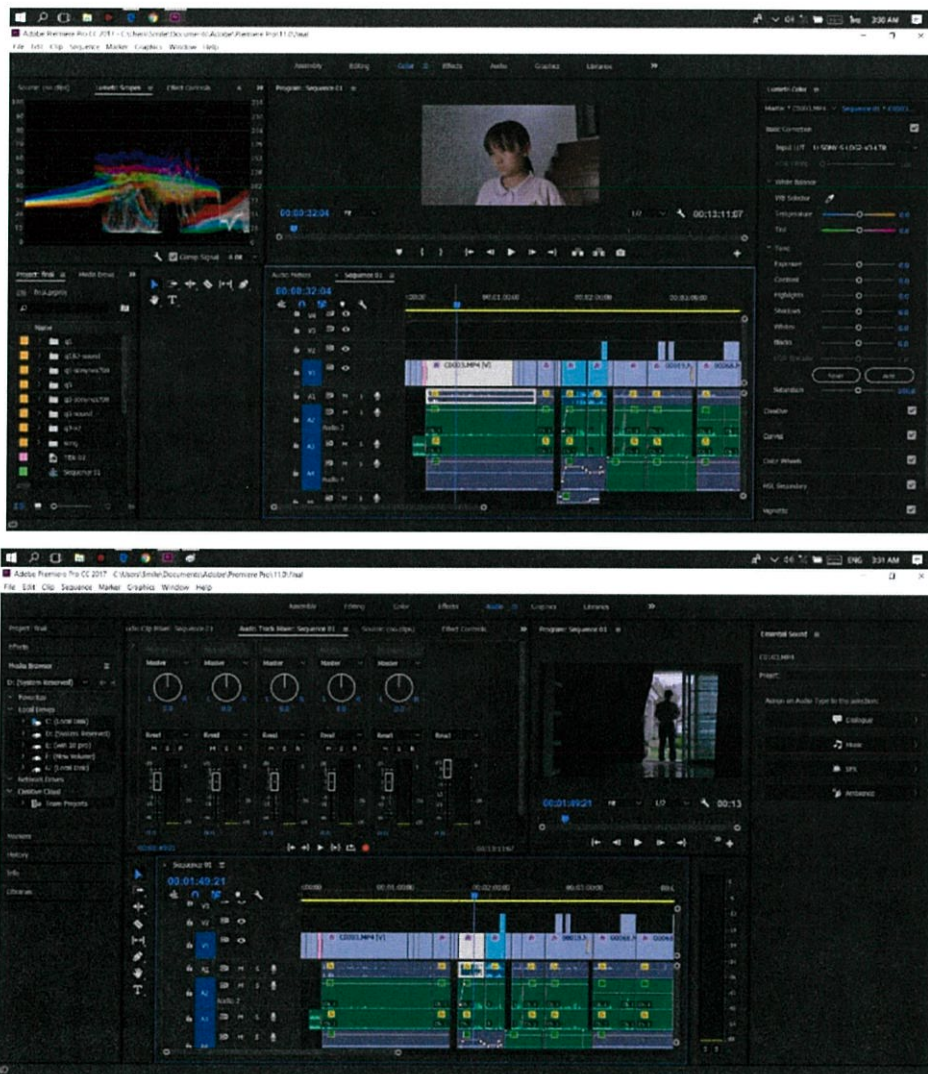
3:30 AM

Adobe Premiere Pro CC 2017 - C:\Users\Smile\Documents\Adobe\Premiere Pro\11.0\final

File Edit Clip Sequence Marker Graphics Window Help

Assembly Editing Color Effects Audio Graphics Libraries

Source: (no clips) Lumetri Scopes Effect Controls

Clamp Signal 8 Bit

Program: Sequence 01

00:00:32:04

1/2

00:13:11:07

Project: final Media Browser

final.prproj

Name

q1

q1&2-sound

q1-slowmo50fr

q1

q2-slowmo50fr

q2-sound

q3-v2

temp

Title 01

Sequence 01

Audio Meters Sequence 01

00:00:32:04

00:00 00:01:00:00 00:02:00:00 00:03:00:00

V3 V2 V1 A1 A2 A3 A4

C0003.MP4 [V]

Audio 2

Audio 4

Lumetri Color

Master * C0003.MP4 Sequence 01 * C0003

Basic Correction

Input LUT

White Balance

WB Selector

Temperature

Tint

Tone

Exposure

Contrast

Highlights

Shadows

Whites

Blacks

Reset Auto

Saturation

Creative

Curves

Color Wheels

HSL Secondary

Vignette

ENG 3:31 AM

Adobe Premiere Pro CC 2017 - C:\Users\Smile\Documents\Adobe\Premiere Pro\11.0\final

File Edit Clip Sequence Marker Graphics Window Help

Assembly Editing Color Effects Audio Graphics Libraries

Project: final

Effects

Media Browser

D: (System Reserved)

Favorites

Local Drives

C: (Local Disk)

D: (System Reserved)

E: (win 10 pro)

F: (New Volume)

G: (Local Disk)

Network Drives

Creative Cloud

Team Projects

Markers

History

Info

Libraries

Audio Clip Mixer: Sequence 01 Audio Track Mixer: Sequence 01 Source: (no clips) Effect Controls

Master Master Master Master Master

Read Read Read Read Read Read

Program: Sequence 01

00:01:49:21

1/2

00:13

Essential Sound

C0003.MP4

Preset

Assign an Audio Type to the selection.

Dialogue

Music

SFX

Ambience

Sequence 01

00:01:49:21

00:00 00:01:00:00 00:02:00:00 00:03:00:00

V3 V2 V1 A1 A2 A3

C0003.MP4 [V]

Audio 2